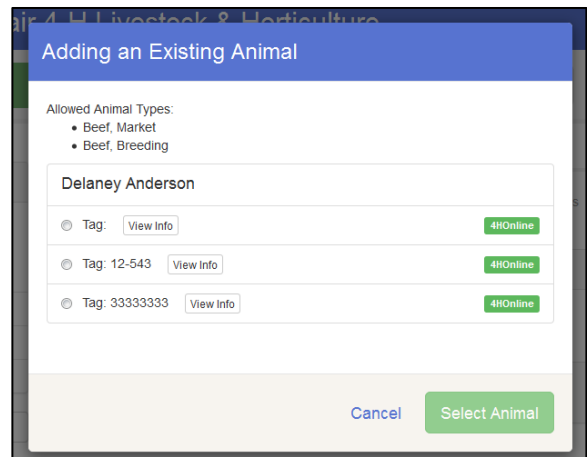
air 4-H Livestock & Horticulture

Adding an Existing Animal

Allowed Animal Types:
• Beef, Market
• Beef, Breeding

Delaney Anderson

Tag: View Info 4HOnline

Tag: 12-543 View Info 4HOnline

Tag: 33333333 View Info 4HOnline

Cancel Select Animal